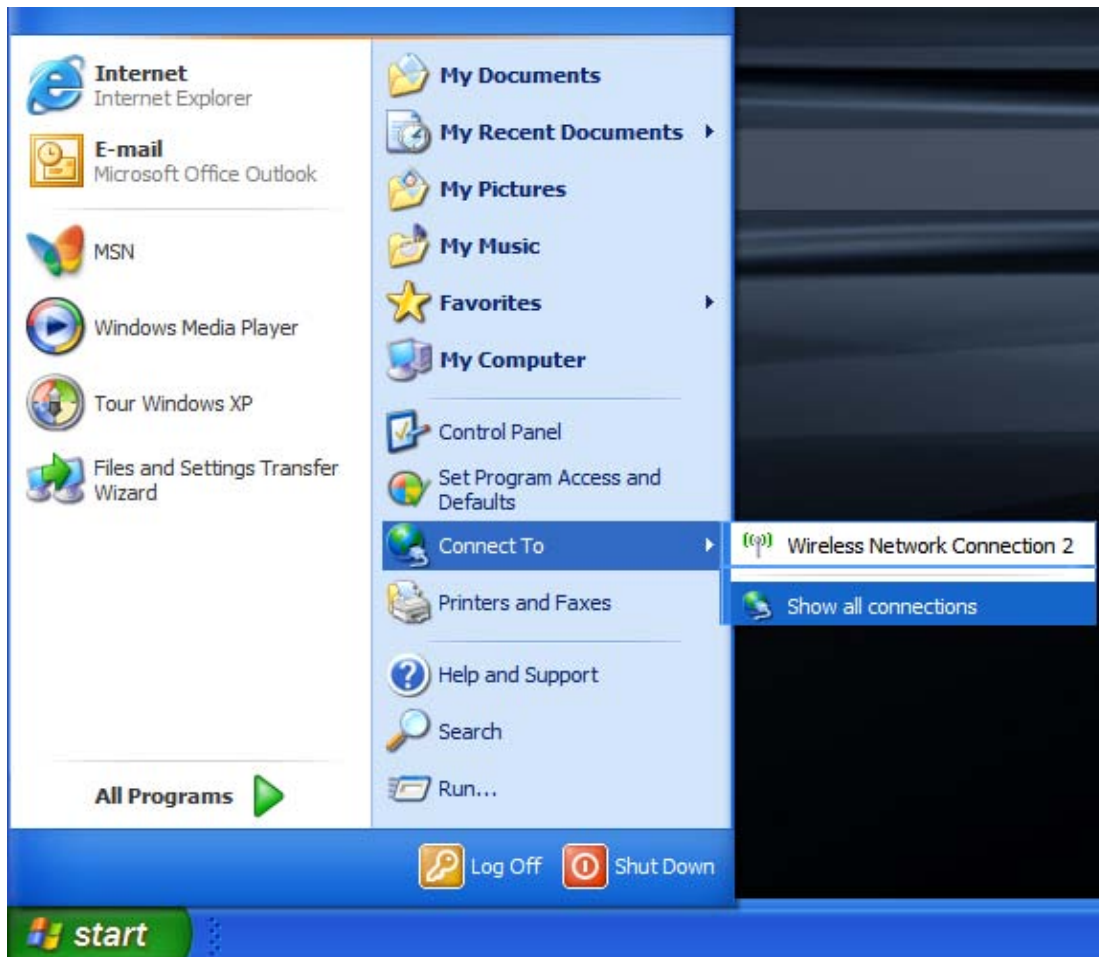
Internet
Internet Explorer

E-mail
Microsoft Office Outlook

MSN

Windows Media Player

Tour Windows XP

Files and Settings Transfer Wizard

All Programs

My Documents

My Recent Documents

My Pictures

My Music

Favorites

My Computer

Control Panel

Set Program Access and Defaults

Connect To

Wireless Network Connection 2

Show all connections

Printers and Faxes

Help and Support

Search

Run...

Log Off

Shut Down

start